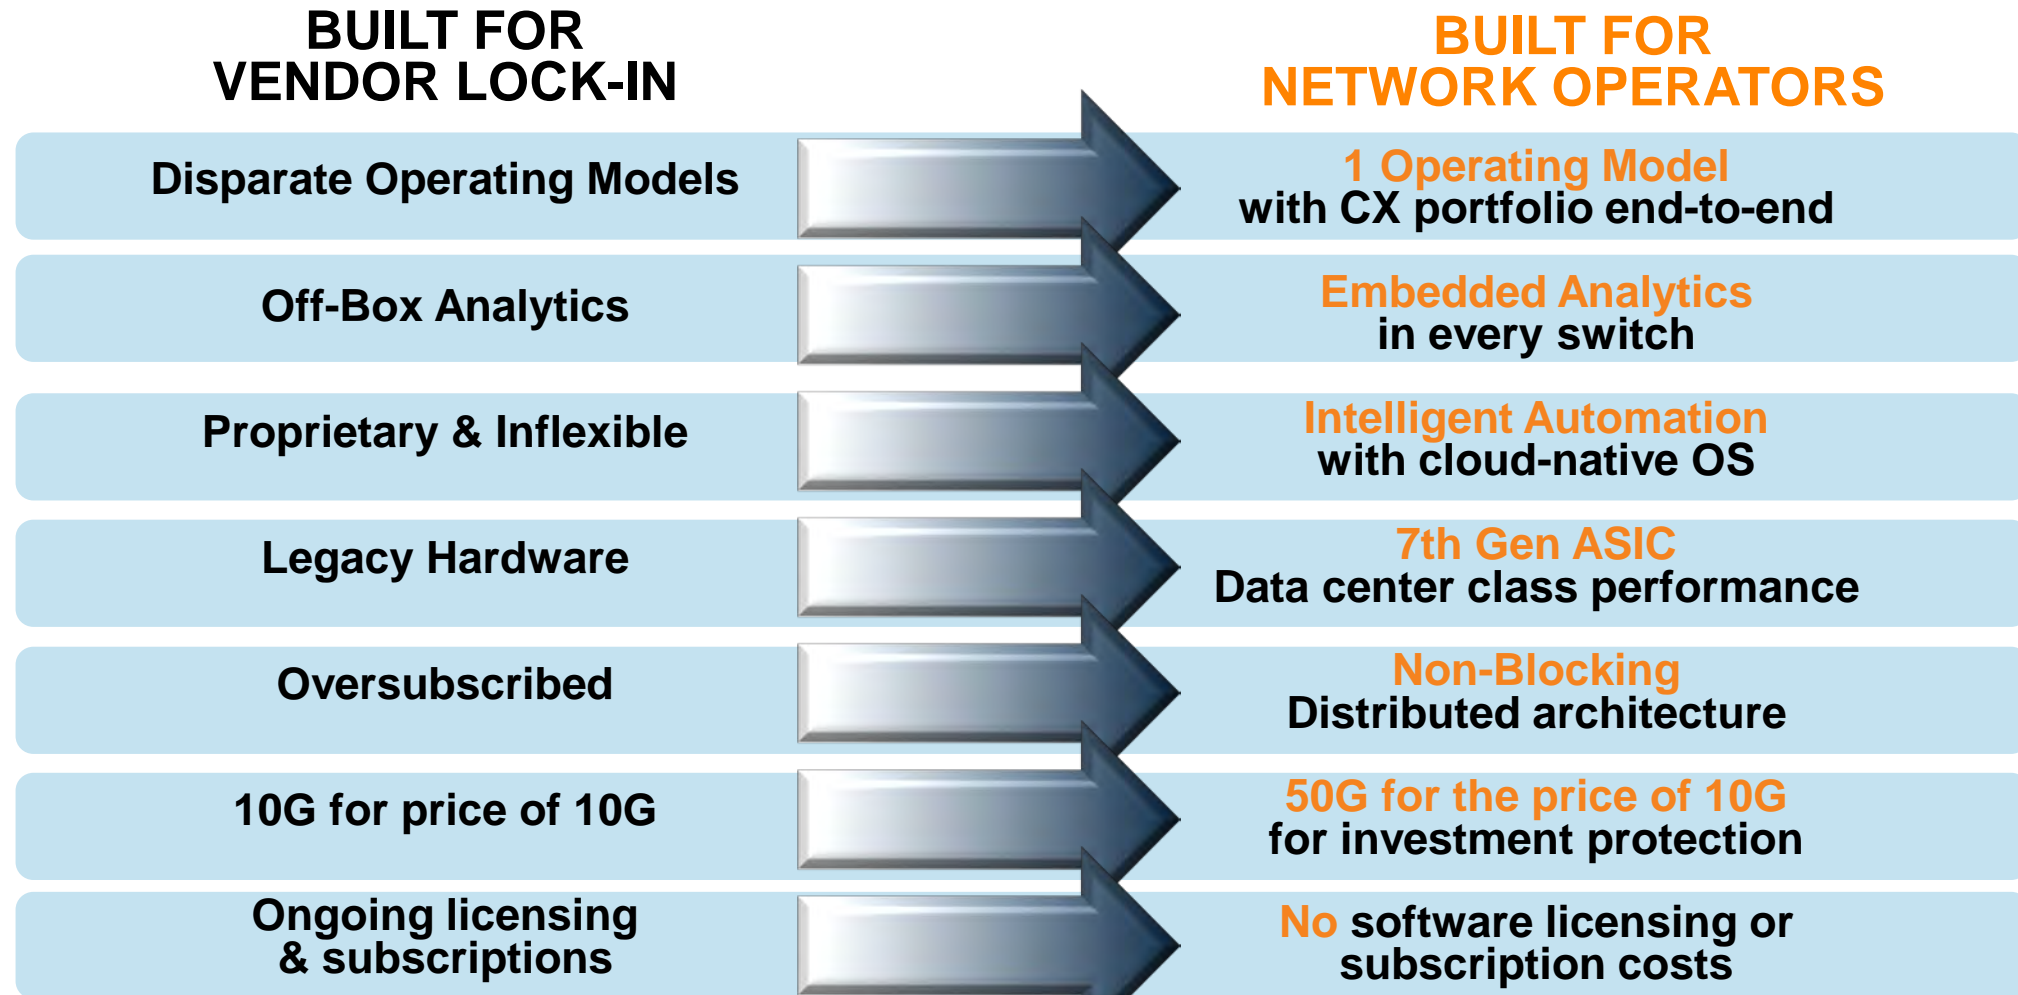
BUILT FOR
VENDOR LOCK-IN

BUILT FOR
NETWORK OPERATORS

Disparate Operating Models

1 Operating Model
with CX portfolio end-to-end

Off-Box Analytics

Embedded Analytics
in every switch

Proprietary & Inflexible

Intelligent Automation
with cloud-native OS

Legacy Hardware

7th Gen ASIC
Data center class performance

Oversubscribed

Non-Blocking
Distributed architecture

10G for price of 10G

50G for the price of 10G
for investment protection

Ongoing licensing
& subscriptions

No software licensing or
subscription costs